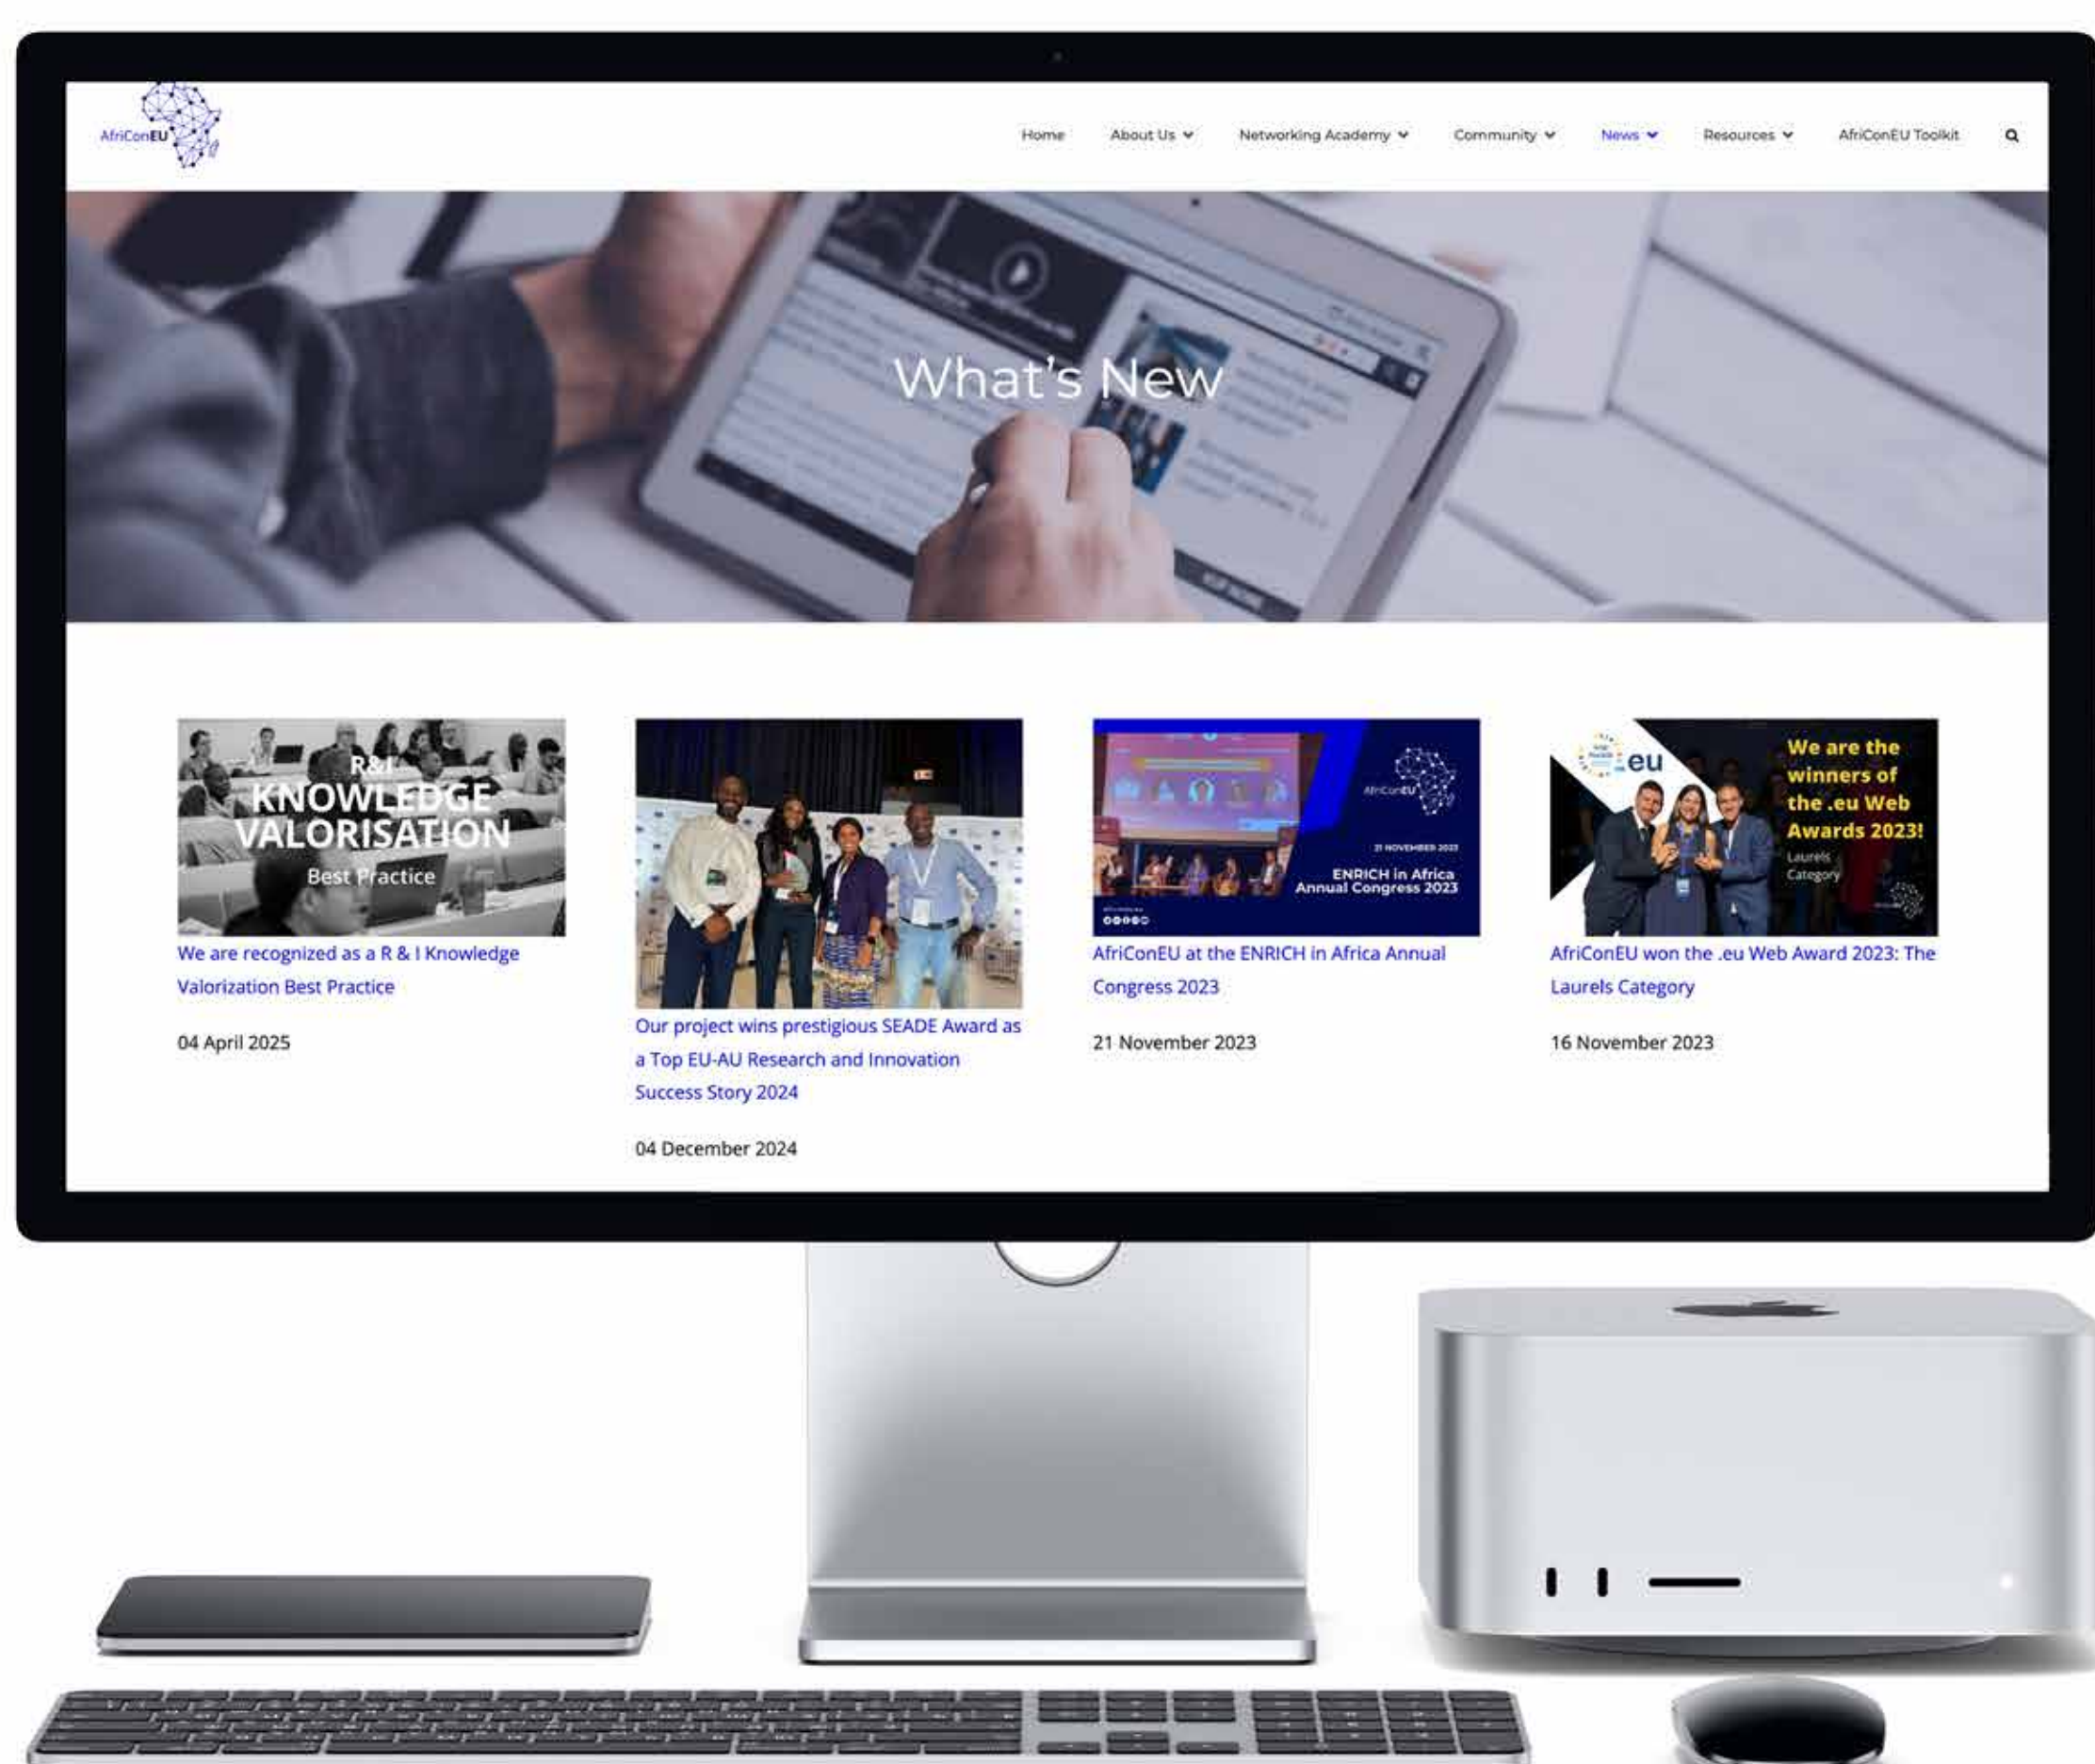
AfriConEU

Home About Us Networking Academy Community News Resources AfriConEU Toolkit

What's New

R&I KNOWLEDGE VALORISATION Best Practice

We are recognized as a R & I Knowledge Valorization Best Practice

04 April 2025

Our project wins prestigious SEADE Award as a Top EU-AU Research and Innovation Success Story 2024

04 December 2024

AfriConEU

21 NOVEMBER 2023

ENRICH in Africa Annual Congress 2023

AfriConEU at the ENRICH in Africa Annual Congress 2023

21 November 2023

.eu

We are the winners of the .eu Web Awards 2023!

Laurels Category

AfriConEU won the .eu Web Award 2023: The Laurels Category

16 November 2023